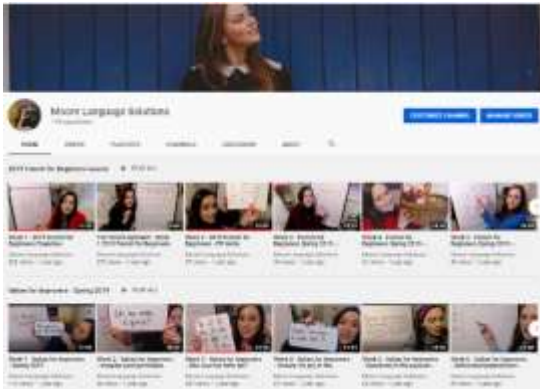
Moore Language Solutions

CUSTOMIZE CHANNEL

MANAGE VIDEOS

HOME

VIDEOS

PLAYLISTS

CHANNELS

DISCUSSION

ABOUT

2019 French for Beginners Lessons

PLAY ALL

Italian for Beginners - Spring 2019

PLAY ALL

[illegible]